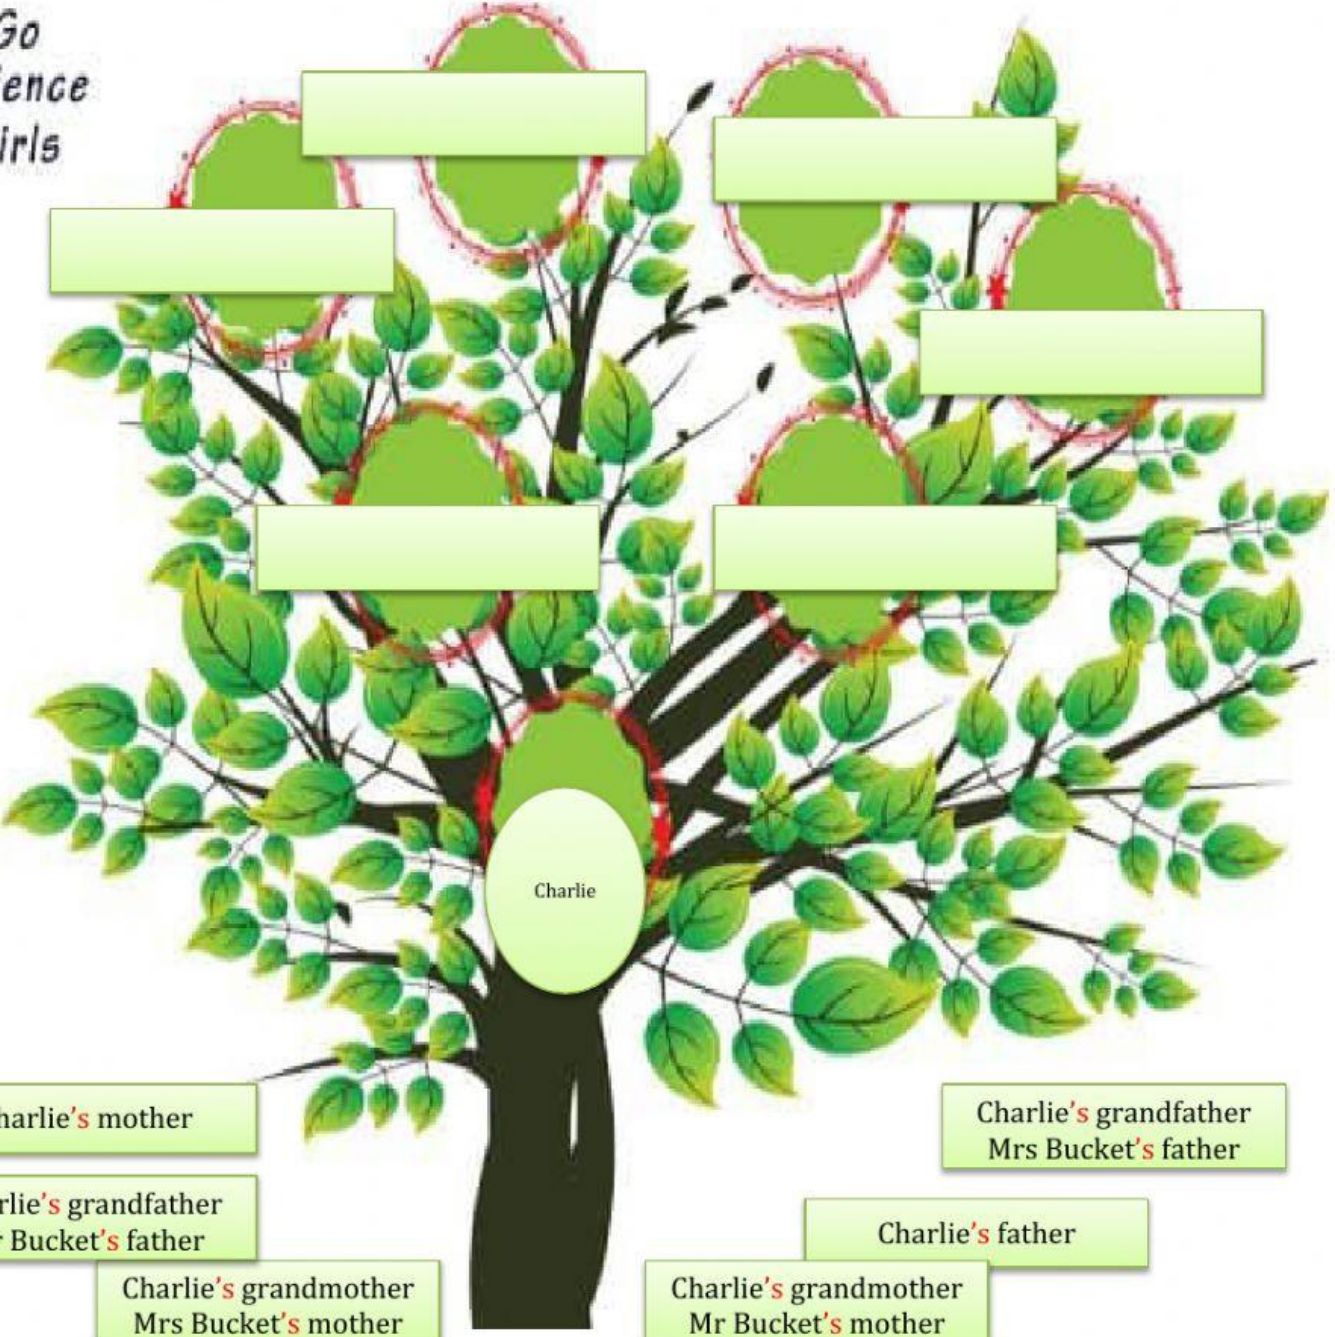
Go
ence
irls

Charlie

harlie's mother

rlie's grandfather
Bucket's father

Charlie's grandmother
Mrs Bucket's mother

Charlie's grandfather
Mrs Bucket's father

Charlie's father

Charlie's grandmother
Mr Bucket's mother